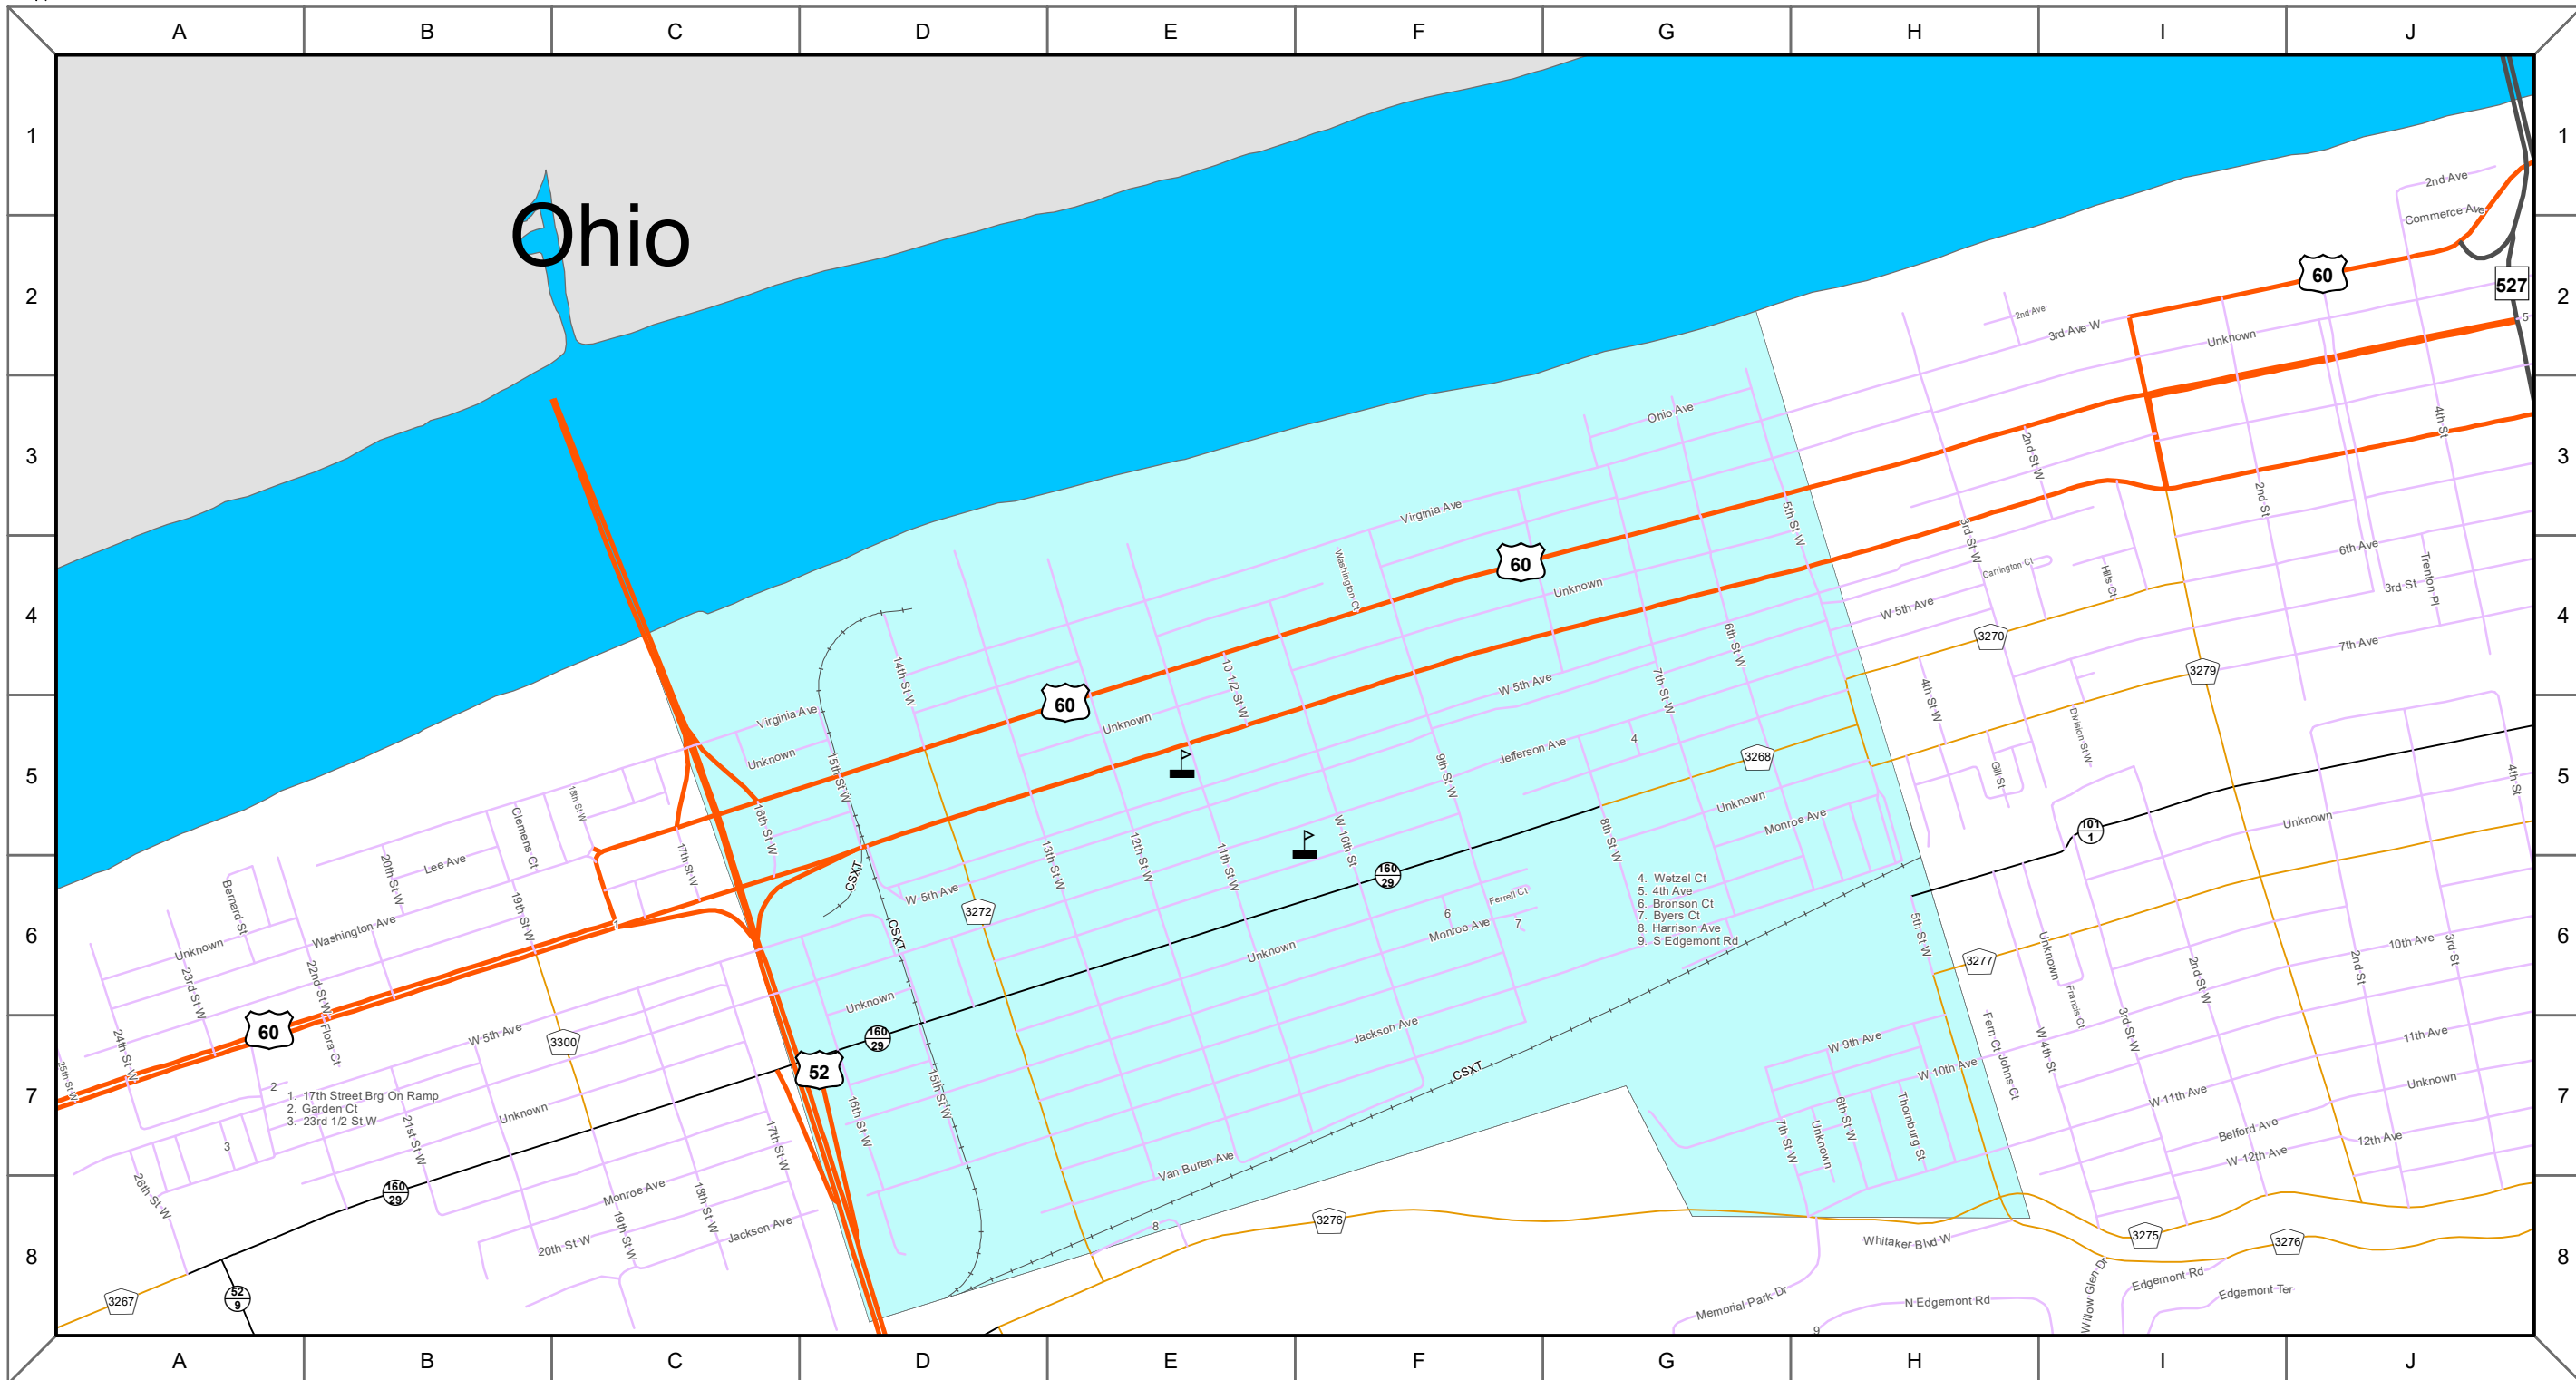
A B C D E F G H I J

1 2 3 4 5 6 7 8

Ohio

2nd Ave
Commerce Ave
60
527
2nd Ave
3rd Ave W
Unknown
Ohio Ave
2nd St W
4th St
2nd St
Virginia Ave
60
5th St W
3rd St W
Carrington Ct
Hills Ct
6th Ave
Trenton Pl
3rd St
Washington Ct
Unknown
W 5th Ave
3270
3279
7th Ave
10 1/2 St W
6th St W
14th St W
60
Unknown
W 5th Ave
7th St W
4th St W
Division St W
Virginia Ave
Unknown
15th St W
Jefferson Ave
4
3268
Gill St
4th St
9th St W
Unknown
Monroe Ave
101
1
Unknown
18th St W
Clemens Ct
16th St W
13th St W
12th St W
11th St W
W 10th St
8th St W
160
29
20th St W
Lee Ave
17th St W
CSXT
W 5th Ave
3272
Ferrell Ct
4. Wetzel Ct
5. 4th Ave
6. Bronson Ct
7. Byers Ct
8. Harrison Ave
9. S Edgemont Rd
6
7
Monroe Ave
Bernard St
19th St W
Washington Ave
Unknown
CSXT
Unknown
5th St W
3277
Unknown
2nd St W
10th Ave
3rd St
2nd St
23rd St W
22nd St W
Flora Ct
Unknown
Francis Ct
60
W 5th Ave
3300
160
29
Jackson Ave
W 9th Ave
Fern Ct
Johns Ct
W 4th St
3rd St W
11th Ave
24th St W
25th St W
2
1. 17th Street Brg On Ramp
2. Garden Ct
3. 23rd 1/2 St W
21st St W
Unknown
52
15th St W
CSXT
W 10th Ave
W 11th Ave
Unknown
3
17th St W
16th St W
Van Buren Ave
7th St W
Unknown
6th St W
Thornburg St
Belford Ave
12th Ave
W 12th Ave
26th St W
160
29
Monroe Ave
18th St W
19th St W
20th St W
Jackson Ave
8
3276
Whitaker Blvd W
3275
3276
3267
52
9
Memorial Park Dr
N Edgemont Rd
Willow Glen Dr
Edgemont Rd
Edgemont Ter
9